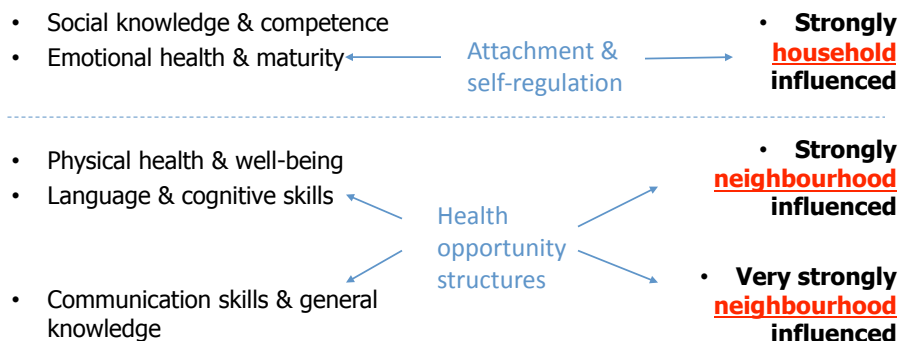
- Social knowledge & competence
- Emotional health & maturity

Attachment & self-regulation

- Strongly household influenced

- Physical health & well-being
- Language & cognitive skills

Health opportunity structures

- Communication skills & general knowledge

- Strongly neighbourhood influenced

- Very strongly neighbourhood influenced